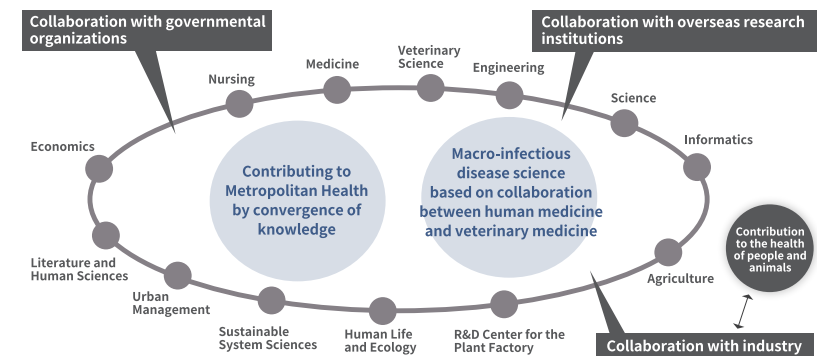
Collaboration with governmental organizations

Collaboration with overseas research institutions

Nursing

Medicine

Veterinary Science

Engineering

Science

Informatics

Economics

Contributing to Metropolitan Health by convergence of knowledge

Macro-infectious disease science based on collaboration between human medicine and veterinary medicine

Contribution to the health of people and animals

Literature and Human Sciences

Agriculture

Urban Management

Sustainable System Sciences

Human Life and Ecology

R&D Center for the Plant Factory

Collaboration with industry